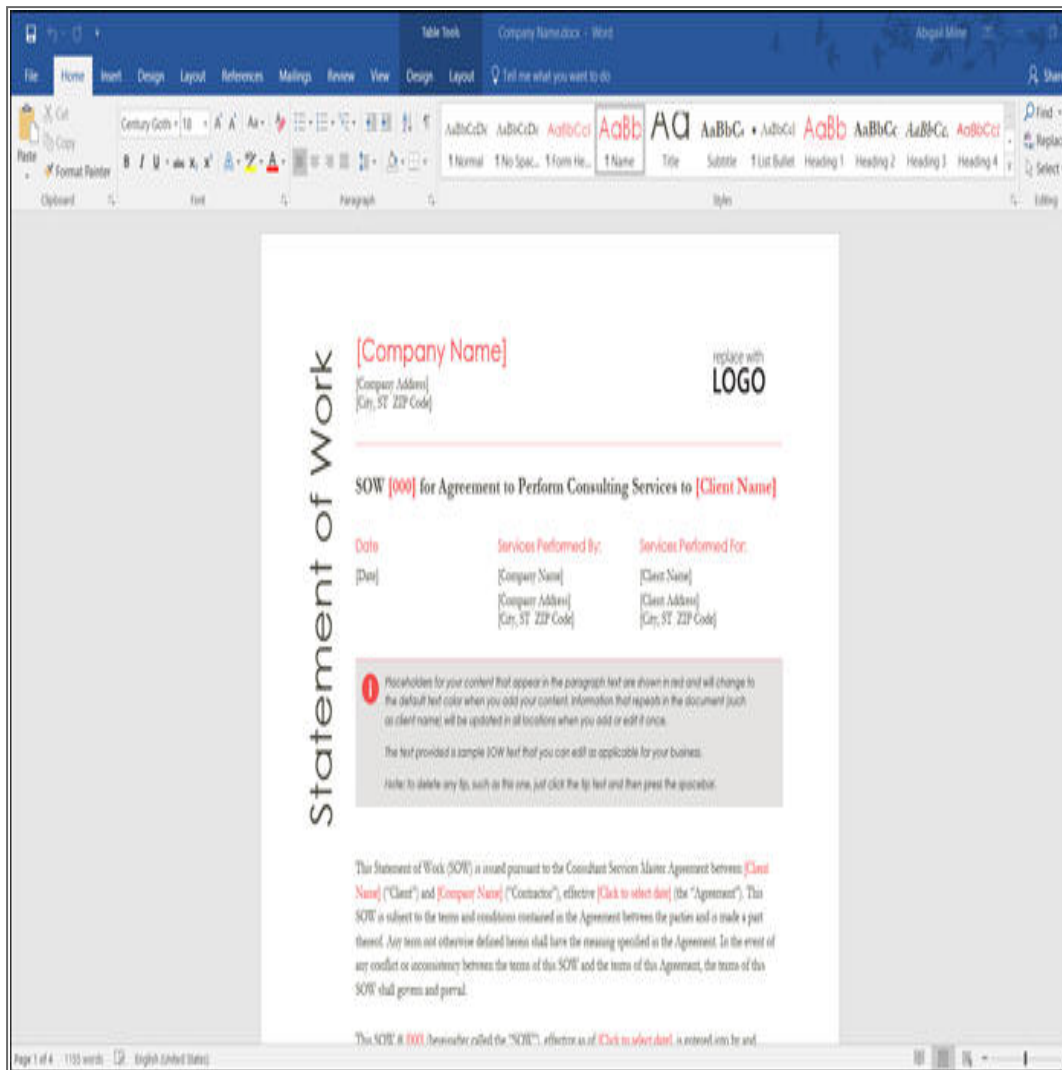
Table Tools Company Name.docx - Word Abigail Milne

File Home Insert Design Layout References Mailings Review View Design Layout Tell me what you want to do Share

Cut Copy Format Painter Paste Clipboard

Century Goth 10 Font

Paragraph

AaBbCcDc AaBbCcDc AaBbCcI AaBb AA AaBbC AaBbCcI AaBb AaBbCc AaBbCc AaBbCcI
¶ Normal ¶ No Spac... ¶ Form He... ¶ Name Title Subtitle ¶ List Bullet Heading 1 Heading 2 Heading 3 Heading 4
Styles

Find Replace Select Editing

Statement of Work

[Company Name]
[Company Address]
[City, ST ZIP Code]

replace with
LOGO

SOW [000] for Agreement to Perform Consulting Services to [Client Name]

| Date | Services Performed By: | Services Performed For: |
|---|---|---|
| [Date] | [Company Name] | [Client Name] |
| | [Company Address] [City, ST ZIP Code] | [Client Address] [City, ST ZIP Code] |

Placeholders for your content that appear in the paragraph text are shown in red and will change to the default text color when you add your content. Information that repeats in the document (such as client name) will be updated in all locations when you add or edit it once.

The text provided is sample SOW text that you can edit as applicable for your business.

Note: to delete any tip, such as this one, just click the tip text and then press the spacebar.

This Statement of Work (SOW) is issued pursuant to the Consultant Services Master Agreement between [Client Name] ("Client") and [Company Name] ("Contractor"), effective [Click to select date] (the "Agreement"). This SOW is subject to the terms and conditions contained in the Agreement between the parties and is made a part thereof. Any term not otherwise defined herein shall have the meaning specified in the Agreement. In the event of any conflict or inconsistency between the terms of this SOW and the terms of this Agreement, the terms of this SOW shall govern and prevail.

This SOW # [000] (hereinafter called the "SOW"), effective as of [Click to select date], is entered into by and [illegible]

Page 1 of 4 1155 words English (United States)